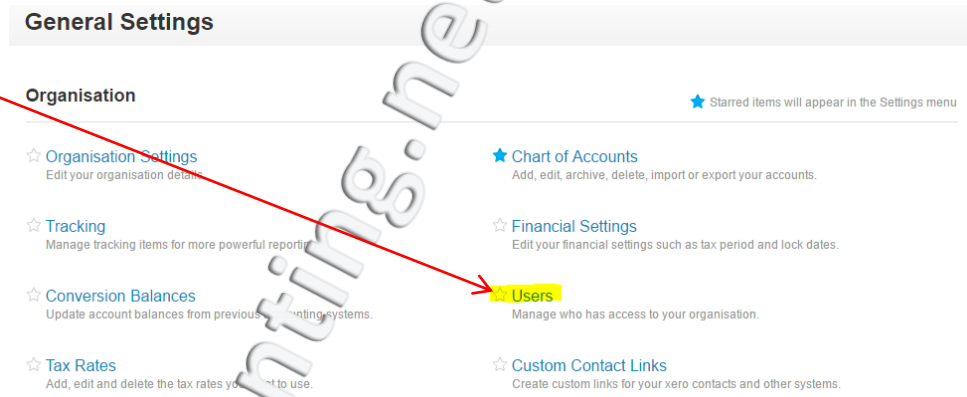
General Settings

Organisation

Starred items will appear in the Settings menu

Organisation Settings
Edit your organisation details

Chart of Accounts
Add, edit, archive, delete, import or export your accounts.

Tracking
Manage tracking items for more powerful reporting

Financial Settings
Edit your financial settings such as tax period and lock dates.

Conversion Balances
Update account balances from previous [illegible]nting systems.

Users
Manage who has access to your organisation.

Tax Rates
Add, edit and delete the tax rates yo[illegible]t to use.

Custom Contact Links
Create custom links for your xero contacts and other systems.

nting.ne